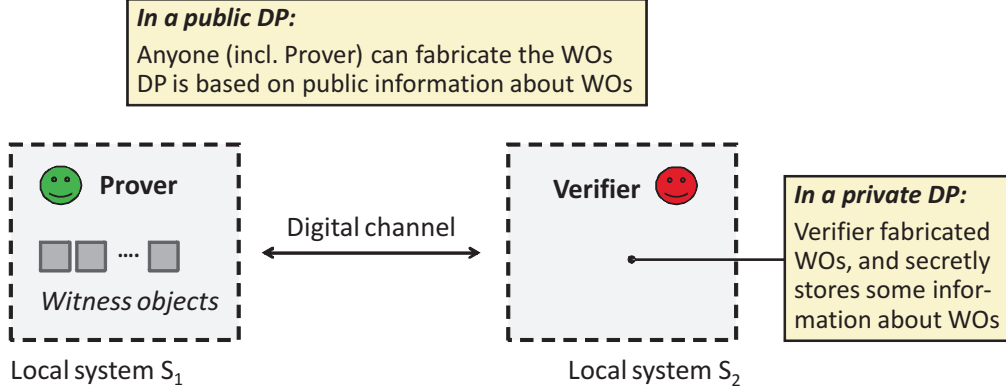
In a public DP:
Anyone (incl. Prover) can fabricate the WOs
DP is based on public information about WOs

Prover

....

Witness objects

Digital channel

Verifier

In a private DP:
Verifier fabricated WOs, and secretly stores some information about WOs

Local system $S_1$

Local system $S_2$